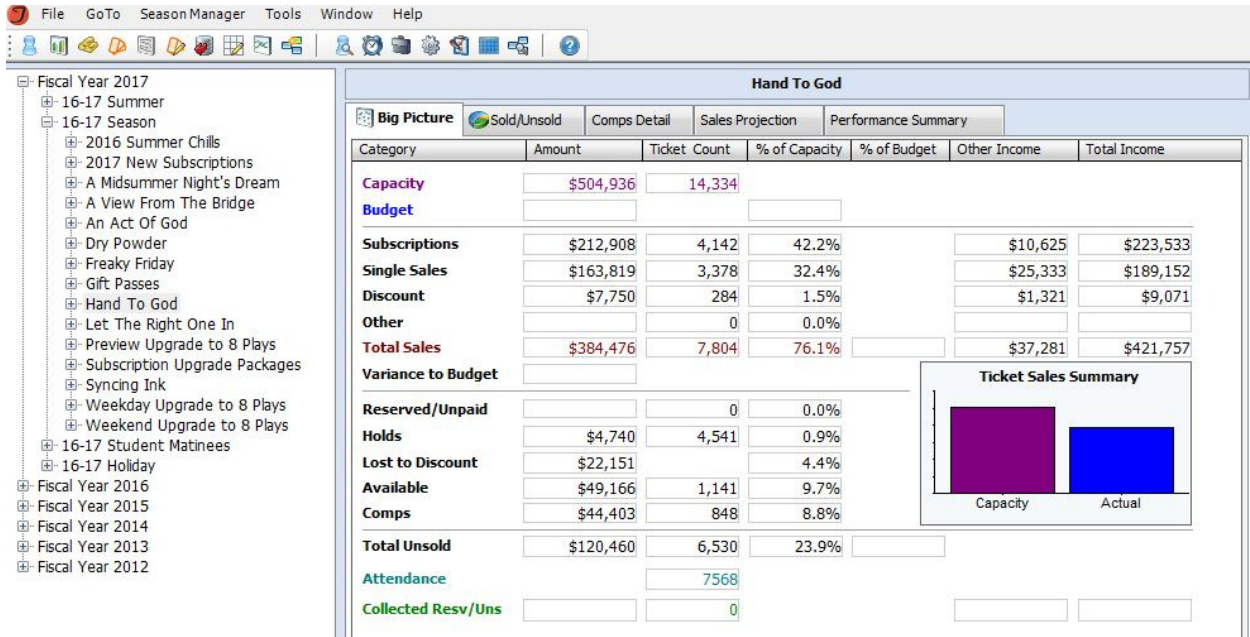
File GoTo Season Manager Tools Window Help

Fiscal Year 2017
16-17 Summer
16-17 Season
2016 Summer Chills
2017 New Subscriptions
A Midsummer Night's Dream
A View From The Bridge
An Act Of God
Dry Powder
Freaky Friday
Gift Passes
Hand To God
Let The Right One In
Preview Upgrade to 8 Plays
Subscription Upgrade Packages
Syncing Ink
Weekday Upgrade to 8 Plays
Weekend Upgrade to 8 Plays
16-17 Student Matinees
16-17 Holiday
Fiscal Year 2016
Fiscal Year 2015
Fiscal Year 2014
Fiscal Year 2013
Fiscal Year 2012

Hand To God

Big Picture | Sold/Unsold | Comps Detail | Sales Projection | Performance Summary

| Category | Amount | Ticket Count | % of Capacity | % of Budget | Other Income | Total Income |
|---|---|---|---|---|---|---|
| Capacity | \$504,936 | 14,334 | | | | |
| Budget | | | | | | |
| Subscriptions | \$212,908 | 4,142 | 42.2% | | \$10,625 | \$223,533 |
| Single Sales | \$163,819 | 3,378 | 32.4% | | \$25,333 | \$189,152 |
| Discount | \$7,750 | 284 | 1.5% | | \$1,321 | \$9,071 |
| Other | | 0 | 0.0% | | | |
| Total Sales | \$384,476 | 7,804 | 76.1% | | \$37,281 | \$421,757 |
| Variance to Budget | | | | | | |
| Reserved/Unpaid | | 0 | 0.0% | | | |
| Holds | \$4,740 | 4,541 | 0.9% | | | |
| Lost to Discount | \$22,151 | | 4.4% | | | |
| Available | \$49,166 | 1,141 | 9.7% | | | |
| Comps | \$44,403 | 848 | 8.8% | | | |
| Total Unsold | \$120,460 | 6,530 | 23.9% | | | |
| Attendance | | 7568 | | | | |
| Collected Resv/Uns | | 0 | | | | |

Ticket Sales Summary
Capacity
Actual